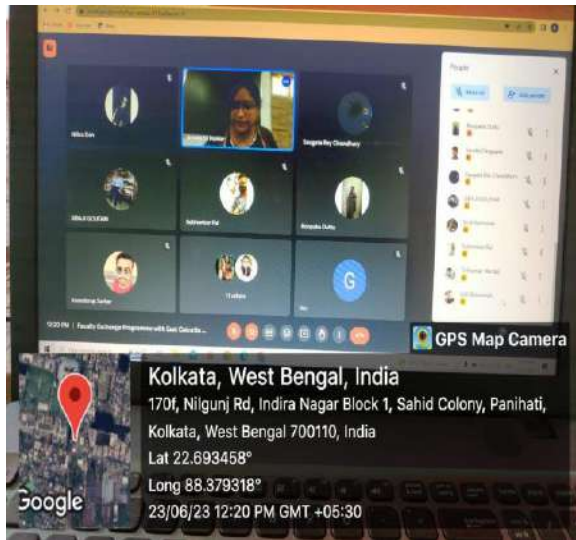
GPS Map Camera

Kolkata, West Bengal, India

170f, Nilgunj Rd, Indira Nagar Block 1, Sahid Colony, Panihati, Kolkata, West Bengal 700110, India

Lat 22.693458°

Long 88.379318°

23/06/23 12:20 PM GMT +05:30

Google

People

Sougata Roy Chowdhury

G

12:20 PM | Faculty Exchange Programme with Govt. Calcutta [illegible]